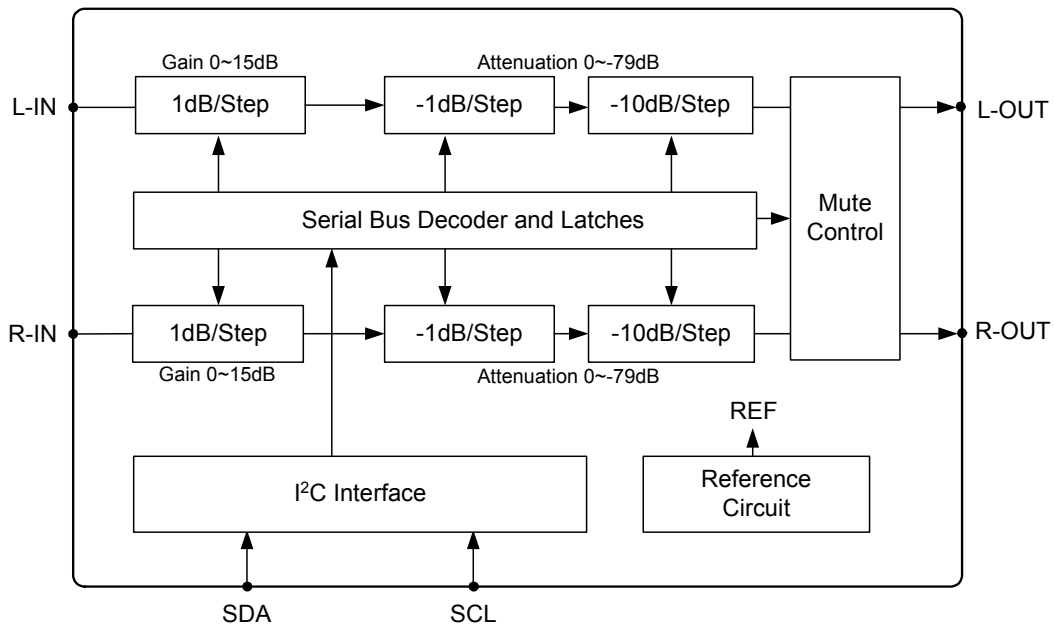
Gain 0~15dB

Attenuation 0~-79dB

L-IN

1dB/Step

-1dB/Step

-10dB/Step

L-OUT

Serial Bus Decoder and Latches

Mute Control

R-IN

1dB/Step

-1dB/Step

-10dB/Step

R-OUT

Gain 0~15dB

Attenuation 0~-79dB

REF

$I^2C$ Interface

Reference Circuit

SDA

SCL